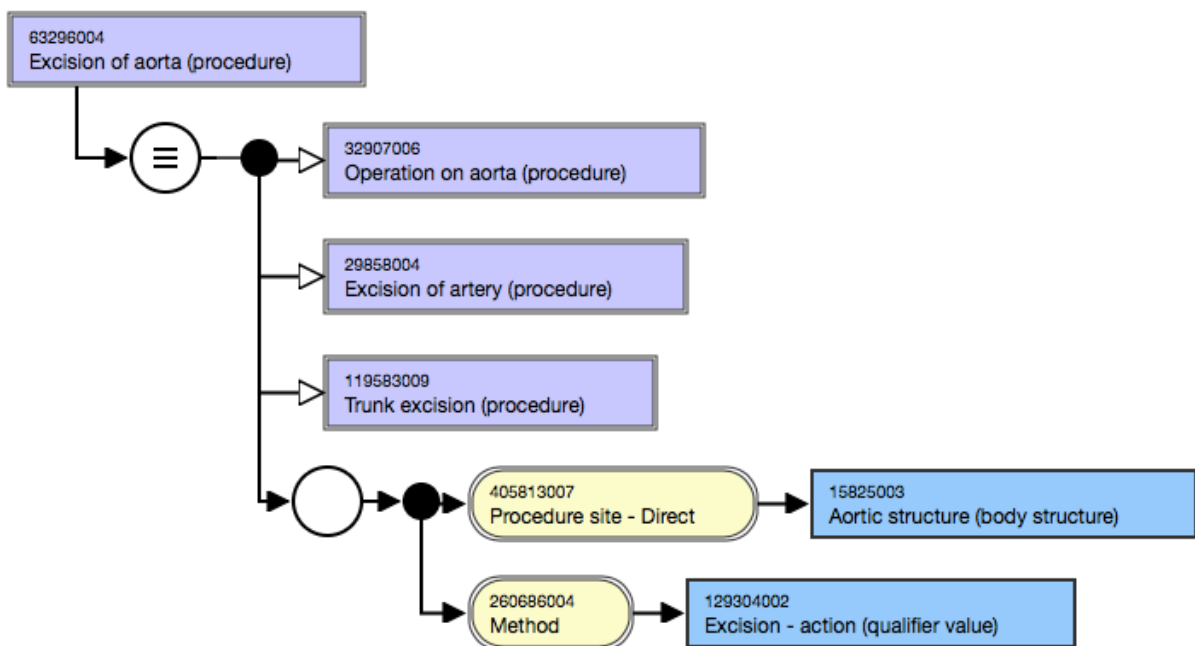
63296004
Excision of aorta (procedure)

≡

32907006
Operation on aorta (procedure)

29858004
Excision of artery (procedure)

119583009
Trunk excision (procedure)

405813007
Procedure site - Direct

15825003
Aortic structure (body structure)

260686004
Method

129304002
Excision - action (qualifier value)